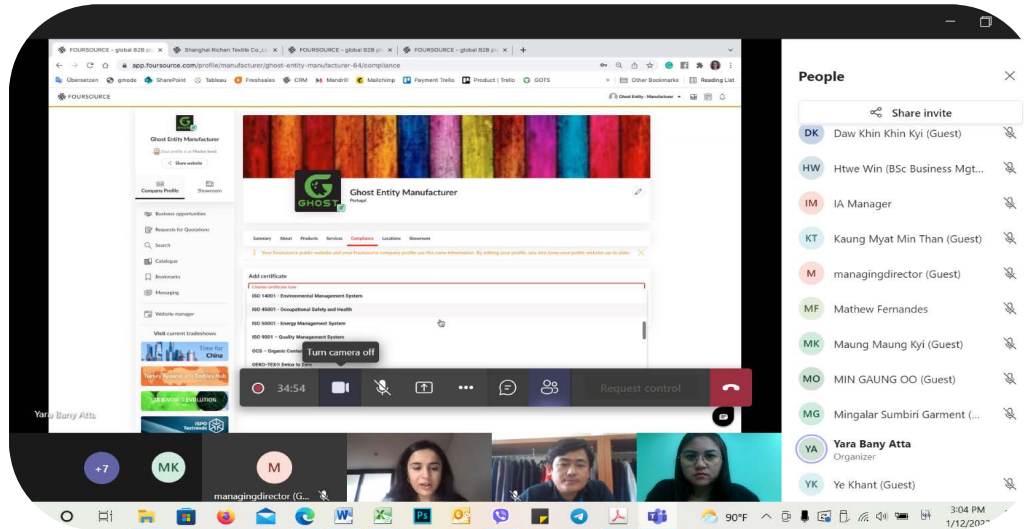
FOURSOURCE - global B2B pl × Shanghai Richen Textile Co.,Lt × FOURSOURCE - global B2B pl × FOURSOURCE - global B2B pl × +

app.foursource.com/profile/manufacturer/ghost-entity-manufacturer-64/compliance

Übersetzen gmode SharePoint Tableau Freshsales CRM Mandrill Mailchimp Payment Trello Product | Trello GOTS Other Bookmarks Reading List

FOURSOURCE

Ghost Entity Manufacturer

Ghost Entity Manufacturer
Your profile is at Master level
Share website

Company Profile Showroom

Business opportunities
Requests for Quotations
Search
Catalogue
Bookmarks
Messaging
Website manager

Visit current tradeshows
Time for China
ECO VISION EVOLUTION

GHOST
Ghost Entity Manufacturer
Portugal

Summary About Products Services Compliance Locations Showroom

Your foursource public website and your foursource company profile use the same information. By editing your profile, you are living your public website up to date.

Add certificate
Choose certificate type
ISO 14001 - Environmental Management System
ISO 45001 - Occupational Safety and Health
ISO 50001 - Energy Management System
ISO 9001 - Quality Management System
OCS - Organic Content
OEKO-TEX® Detox to Zero

Turn camera off

34:54

Request control

Yara Bany Atta

People

Share invite

DK Daw Khin Khin Kyi (Guest)
HW Htwe Win (BSc Business Mgt...
IM IA Manager
KT Kaung Myat Min Than (Guest)
M managingdirector (Guest)
MF Mathew Fernandes
MK Maung Maung Kyi (Guest)
MO MIN GAUNG OO (Guest)
MG Mingalar Sumbiri Garment (...
YA Yara Bany Atta
Organizer
YK Ye Khant (Guest)

+7 MK M
managingdirector (G...

90°F
3:04 PM
1/12/202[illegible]